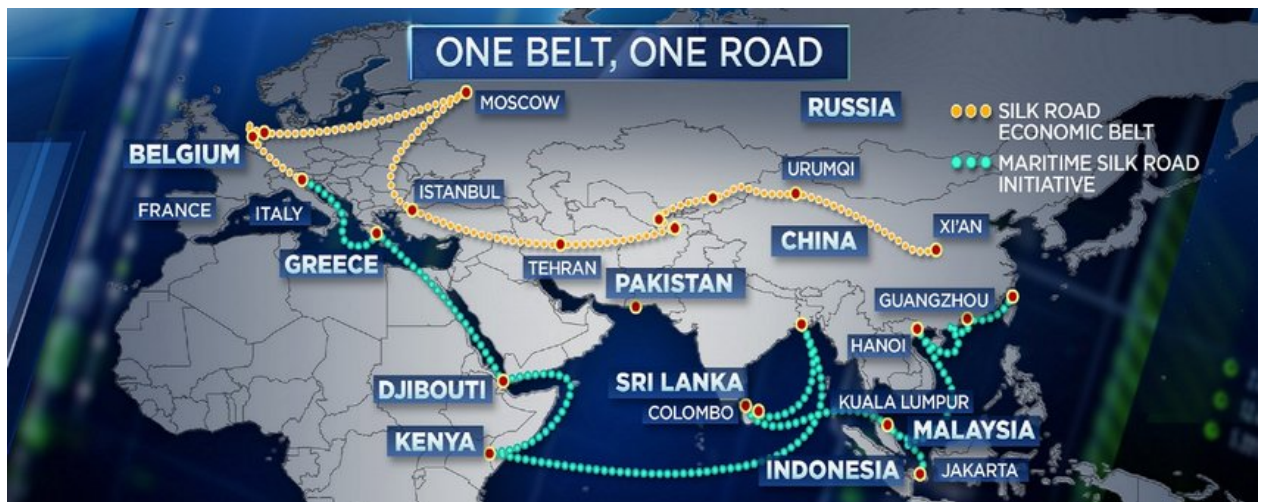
ONE BELT, ONE ROAD

SILK ROAD ECONOMIC BELT
MARITIME SILK ROAD INITIATIVE

MOSCOW
RUSSIA
BELGIUM
URUMQI
ISTANBUL
FRANCE
ITALY
XI'AN
CHINA
GREECE
TEHRAN
PAKISTAN
GUANGZHOU
HANOI
DJIBOUTI
SRI LANKA
COLOMBO
KUALA LUMPUR
MALAYSIA
KENYA
INDONESIA
JAKARTA